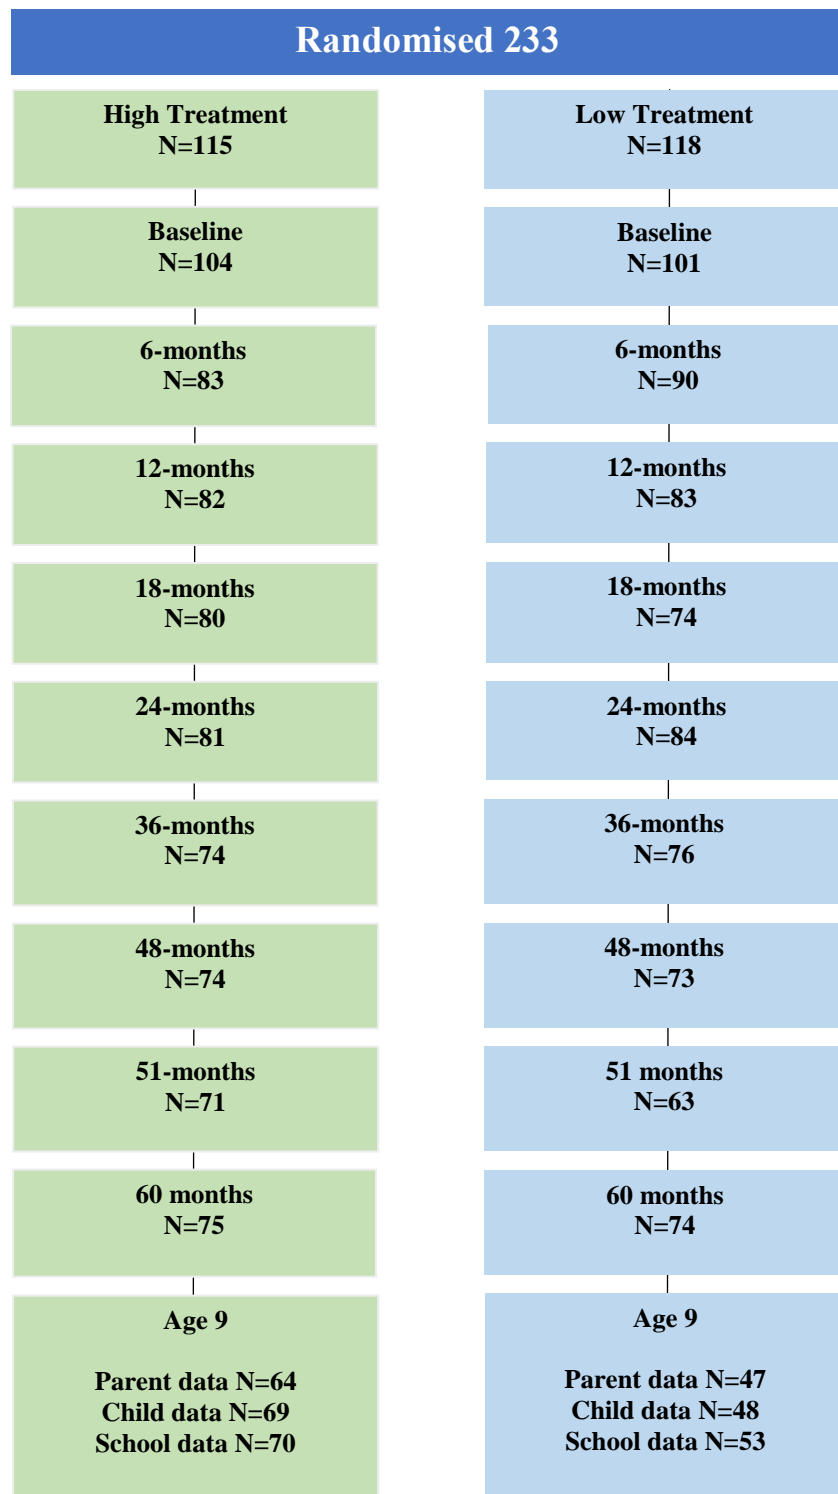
Randomised 233

High Treatment
N=115

Baseline
N=104

6-months
N=83

12-months
N=82

18-months
N=80

24-months
N=81

36-months
N=74

48-months
N=74

51-months
N=71

60 months
N=75

Age 9

Parent data N=64
Child data N=69
School data N=70

Low Treatment
N=118

Baseline
N=101

6-months
N=90

12-months
N=83

18-months
N=74

24-months
N=84

36-months
N=76

48-months
N=73

51 months
N=63

60 months
N=74

Age 9

Parent data N=47
Child data N=48
School data N=53